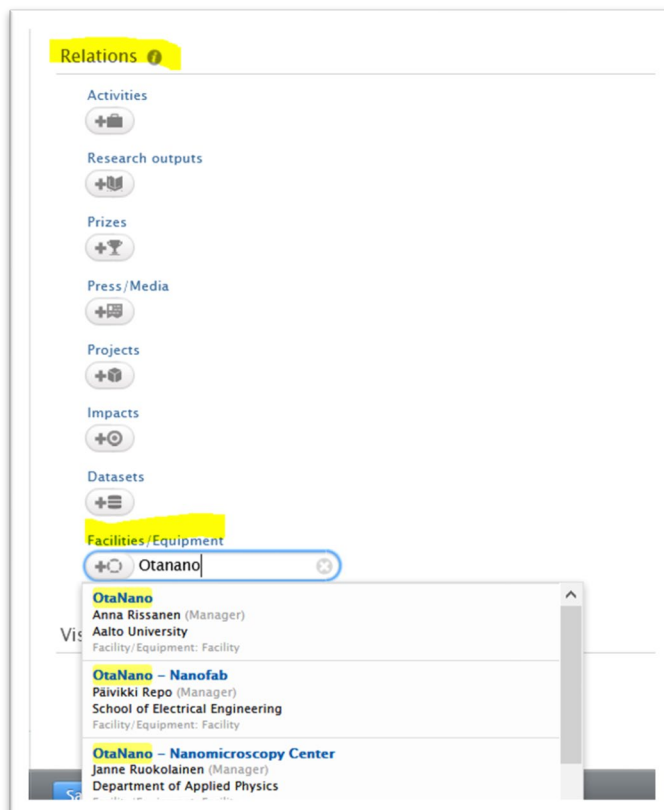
Relations

Activities

Research outputs

Prizes

Press/Media

Projects

Impacts

Datasets

Facilities/Equipment

Otanano

OtaNano
Anna Rissanen (Manager)
Aalto University
Facility/Equipment: Facility

OtaNano – Nanofab
Päivikki Repo (Manager)
School of Electrical Engineering
Facility/Equipment: Facility

OtaNano – Nanomicroscopy Center
Janne Ruokolainen (Manager)
Department of Applied Physics
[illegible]

Vis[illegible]

Sa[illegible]